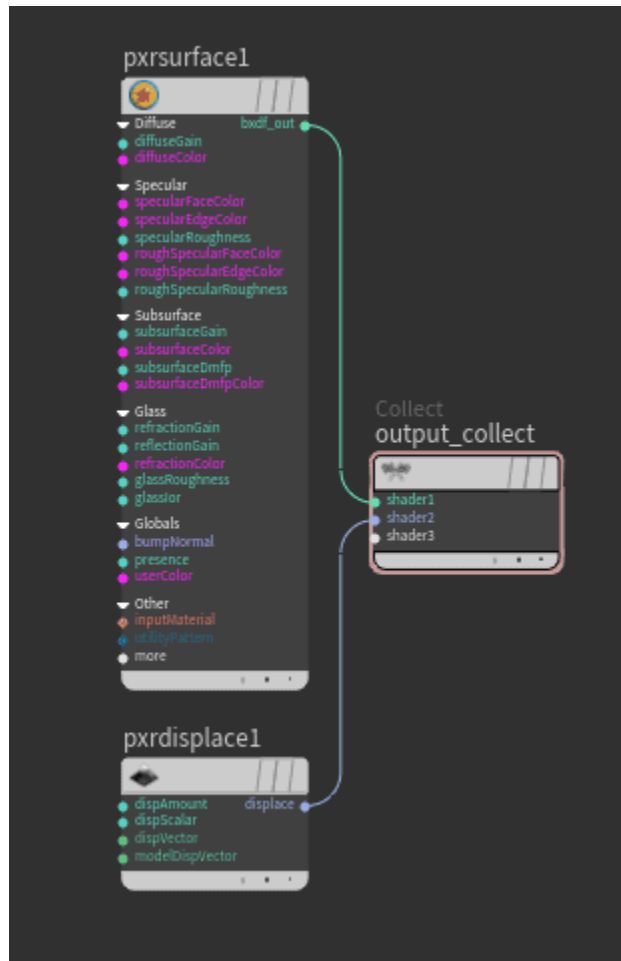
pxrsurface1

Diffuse
bxdf_out
diffuseGain
diffuseColor

Specular
specularFaceColor
specularEdgeColor
specularRoughness
roughSpecularFaceColor
roughSpecularEdgeColor
roughSpecularRoughness

Subsurface
subsurfaceGain
subsurfaceColor
subsurfaceDmfp
subsurfaceDmfpColor

Glass
refractionGain
reflectionGain
refractionColor
glassRoughness
glassIor

Globals
bumpNormal
presence
userColor

Other
inputMaterial
utilityPattern
more

Collect
output_collect
shader1
shader2
shader3

pxrdisplace1
dispAmount
displace
dispScalar
dispVector
modelDispVector